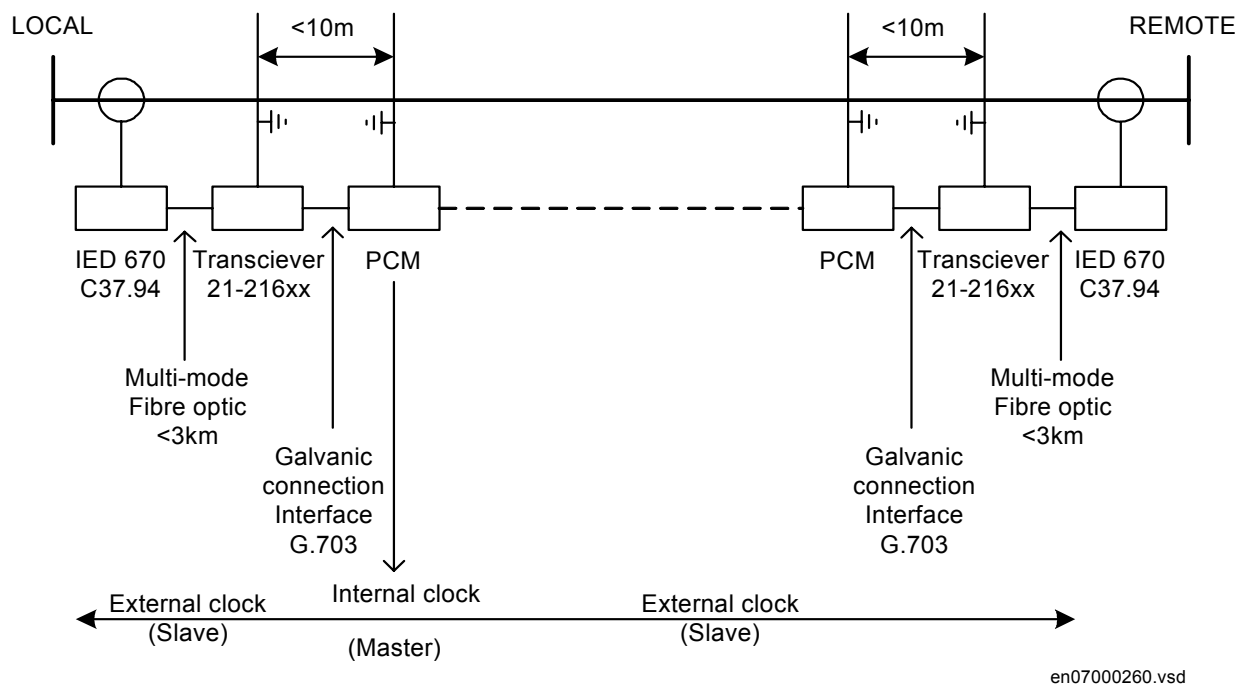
LOCAL

<10m

<10m

REMOTE

IED 670
C37.94

Transciever
21-216xx

PCM

PCM

Transciever
21-216xx

IED 670
C37.94

Multi-mode
Fibre optic
<3km

Galvanic
connection
Interface
G.703

Galvanic
connection
Interface
G.703

Multi-mode
Fibre optic
<3km

External clock
(Slave)

Internal clock

(Master)

External clock
(Slave)

en07000260.vsd